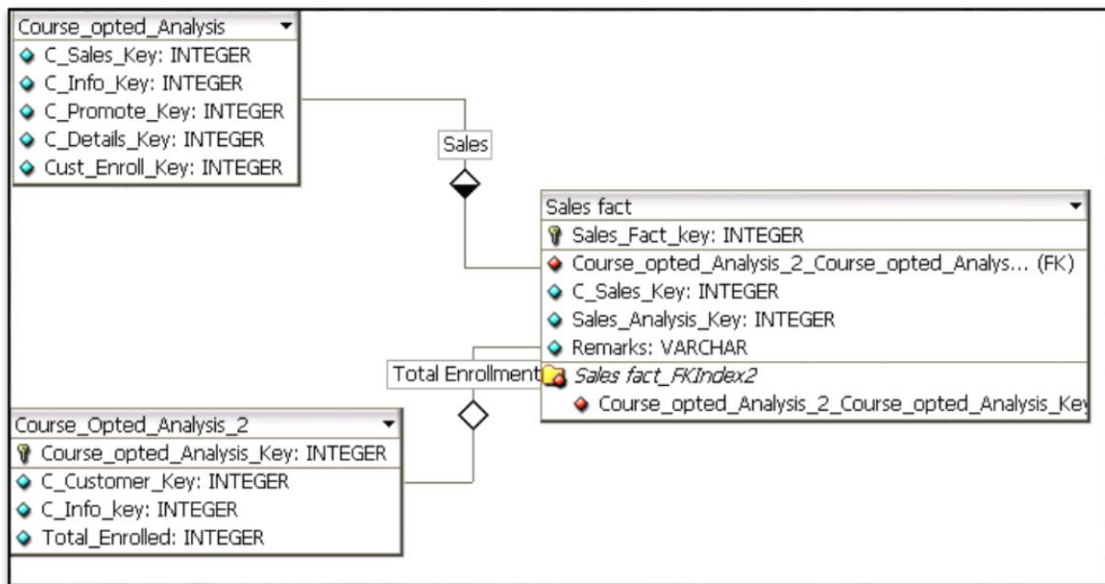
Course_opted_Analysis
C_Sales_Key: INTEGER
C_Info_Key: INTEGER
C_Promote_Key: INTEGER
C_Details_Key: INTEGER
Cust_Enroll_Key: INTEGER

Sales

Sales fact
Sales_Fact_key: INTEGER
Course_opted_Analysis_2_Course_opted_Analys... (FK)
C_Sales_Key: INTEGER
Sales_Analysis_Key: INTEGER
Remarks: VARCHAR
Sales fact_FKIndex2
Course_opted_Analysis_2_Course_opted_Analysis_Key

Total Enrollment

Course_Opted_Analysis_2
Course_opted_Analysis_Key: INTEGER
C_Customer_Key: INTEGER
C_Info_key: INTEGER
Total_Enrolled: INTEGER